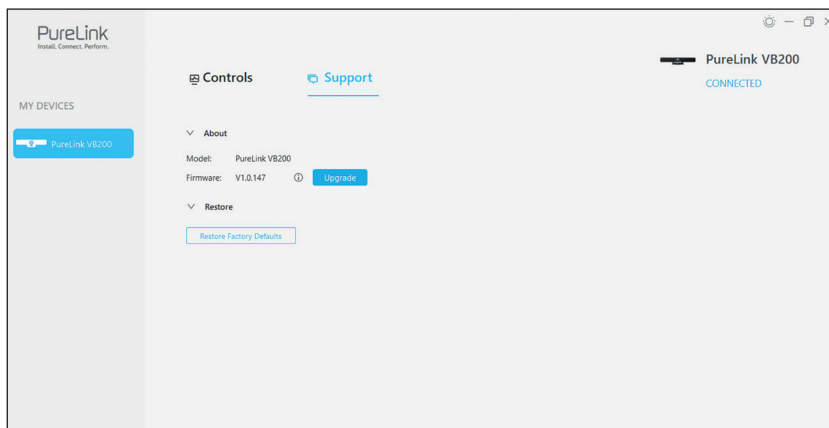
PureLink
Install. Connect. Perform.

MY DEVICES

PureLink VB200

Controls

Support

PureLink VB200
CONNECTED

About

Model: PureLink VB200
Firmware: V1.0.147 Upgrade

Restore

Restore Factory Defaults